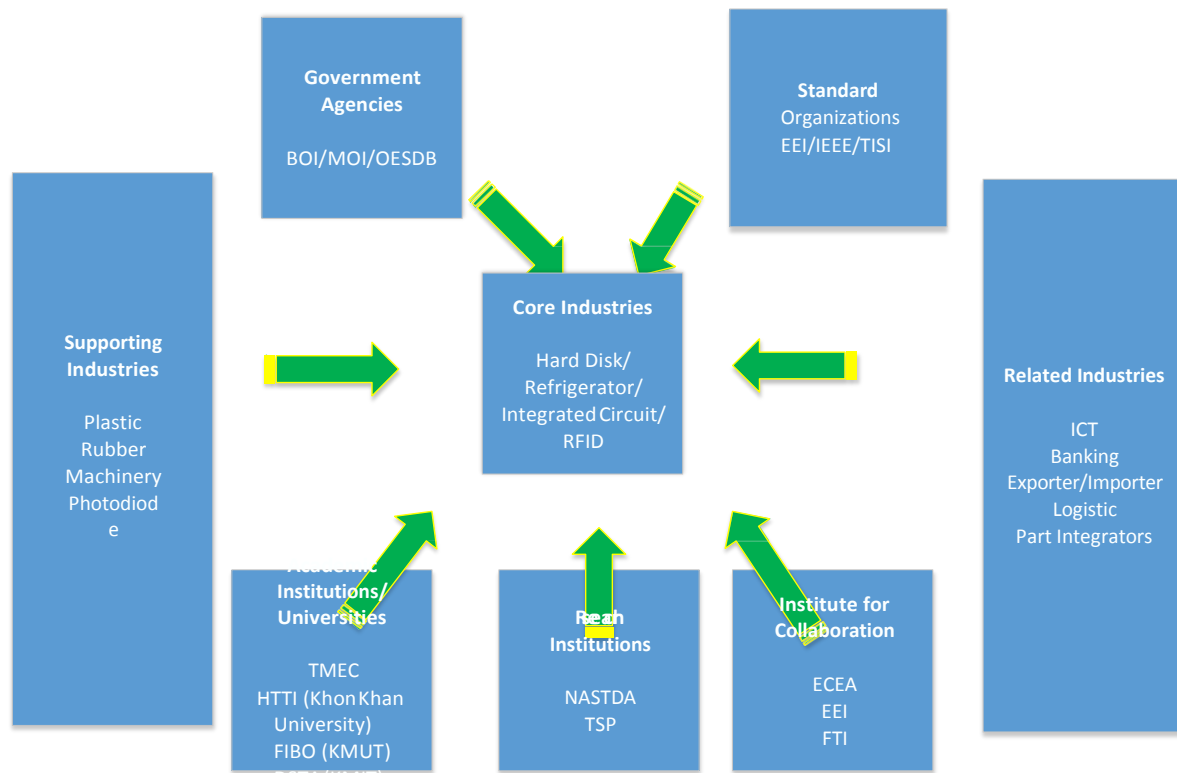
Government Agencies

BOI/MOI/OESDB

Standard Organizations
EEI/IEEE/TISI

Supporting Industries

Plastic
Rubber
Machinery
Photodiod
e

Core Industries

Hard Disk/
Refrigerator/
Integrated Circuit/
RFID

Related Industries

ICT
Banking
Exporter/Importer
Logistic
Part Integrators

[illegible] Institutions/ Universities

TMEC
HTTI (Khon Khan University)
FIBO (KMUT)
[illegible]

Re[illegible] Institutions

NASTDA
TSP

Institute for Collaboration

ECEA
EEI
FTI